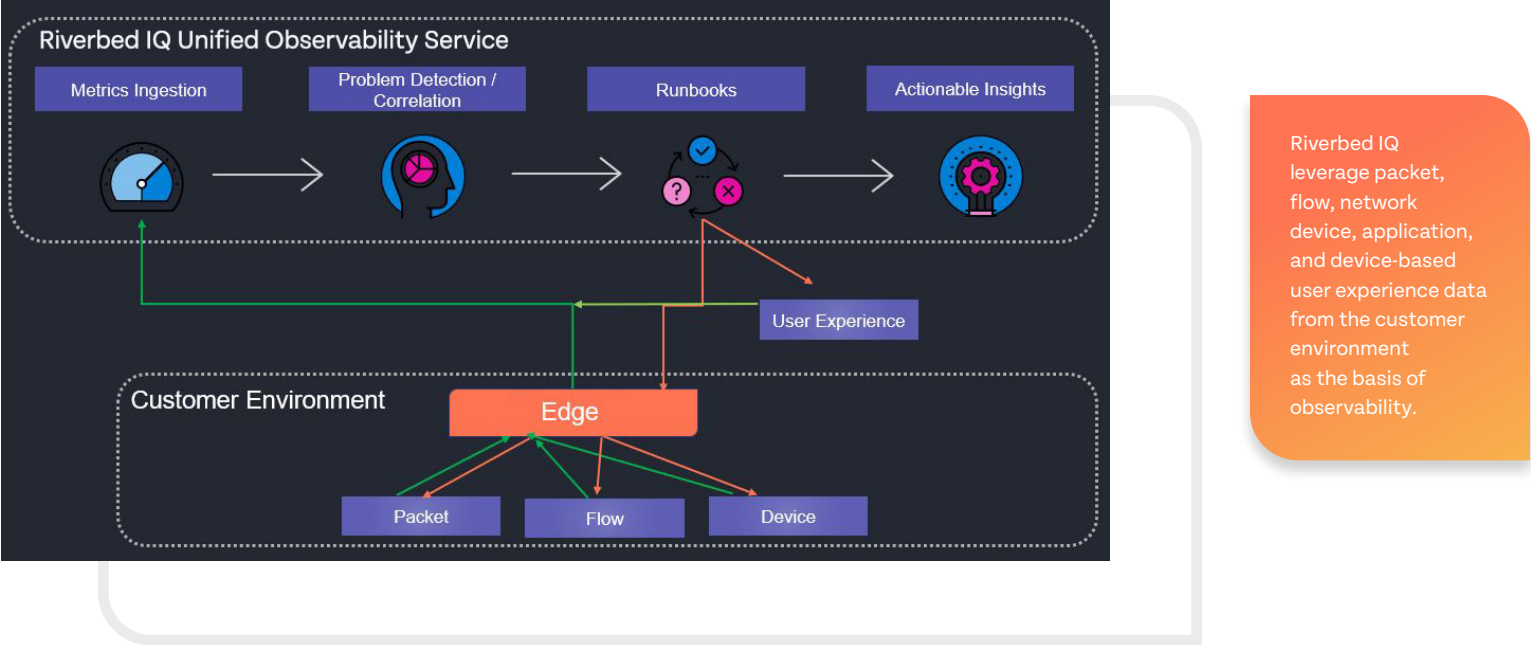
Riverbed IQ Unified Observability Service

Metrics Ingestion

Problem Detection / Correlation

Runbooks

Actionable Insights

User Experience

Customer Environment

Edge

Packet

Flow

Device

Riverbed IQ leverage packet, flow, network device, application, and device-based user experience data from the customer environment as the basis of observability.